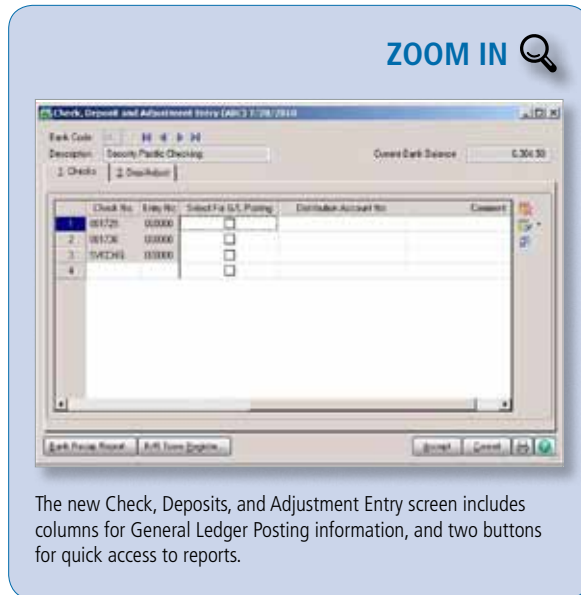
ZOOM IN

Check, Deposit and Adjustment Entry (ABC) 7/28/2010

Bank Code

Description Security Pacific Checking

Current Bank Balance 5,304.50

1. Checks 2. Dep/Adjust

| | Check No | Entry No | Select For G/L Posting | Distribution Account No | Comment |
|---|---|---|---|---|---|
| 1 | 001725 | 000000 | | | |
| 2 | 001736 | 000000 | | | |
| 3 | SVCCHG | 000000 | | | |
| 4 | | | | | |

Bank Recap Report | A/R Store Register... | Accept | Cancel

The new Check, Deposits, and Adjustment Entry screen includes columns for General Ledger Posting information, and two buttons for quick access to reports.